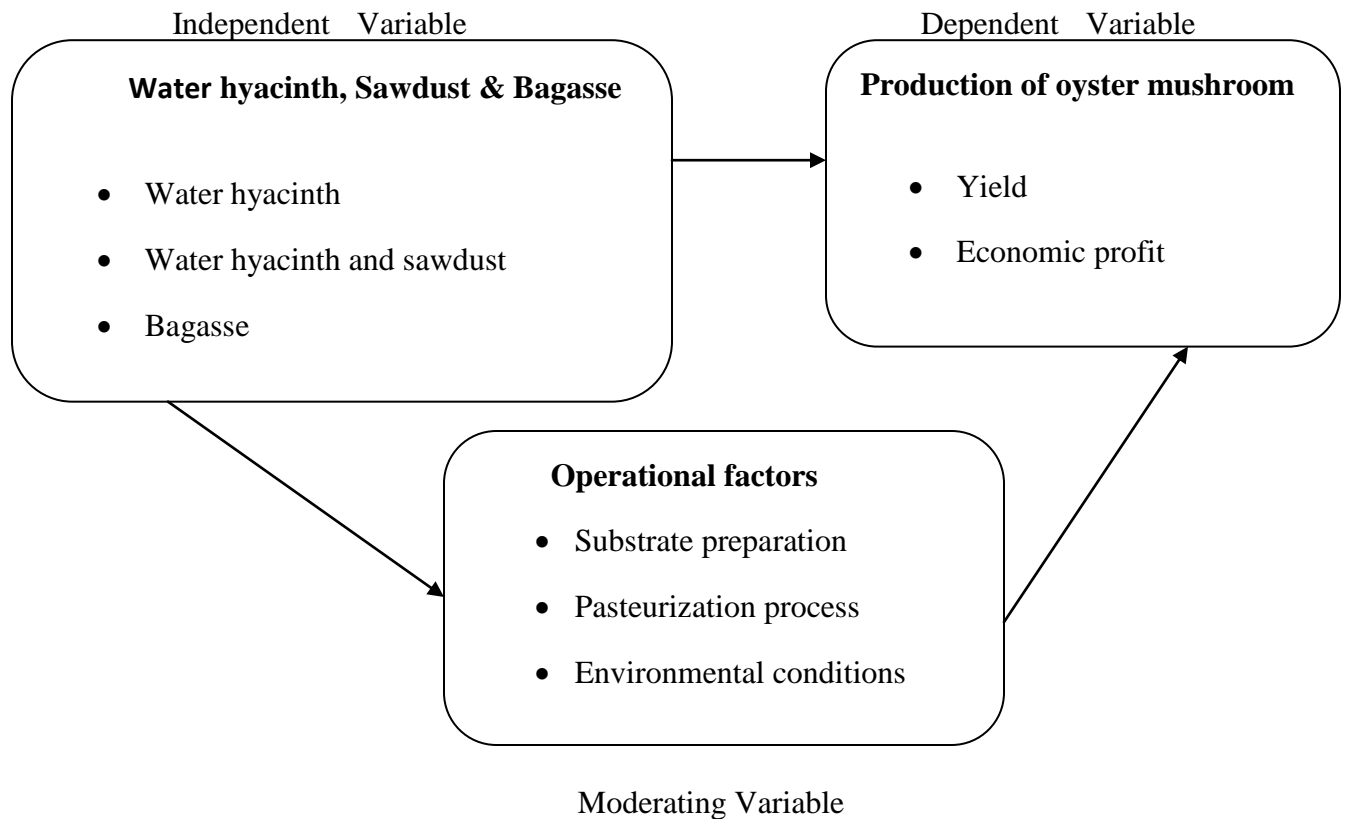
Independent Variable

Water hyacinth, Sawdust & Bagasse

- Water hyacinth
- Water hyacinth and sawdust
- Bagasse

Dependent Variable

Production of oyster mushroom

- Yield
- Economic profit

Operational factors

- Substrate preparation
- Pasteurization process
- Environmental conditions

Moderating Variable